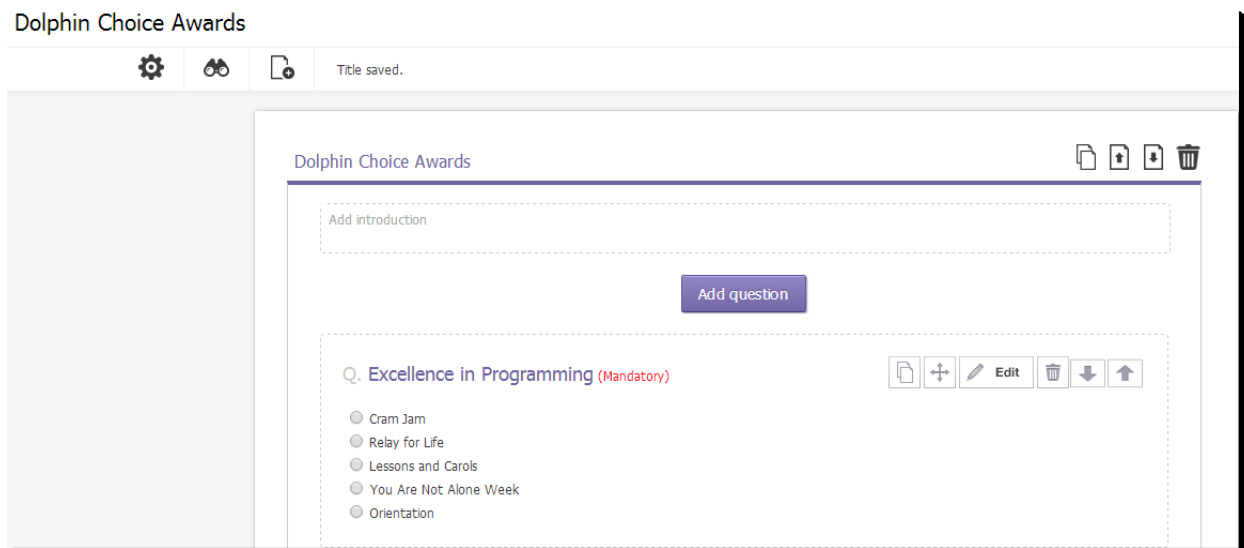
Dolphin Choice Awards

Title saved.

Dolphin Choice Awards

Add introduction

Add question

Q. Excellence in Programming (Mandatory)

Edit

Cram Jam
Relay for Life
Lessons and Carols
You Are Not Alone Week
Orientation